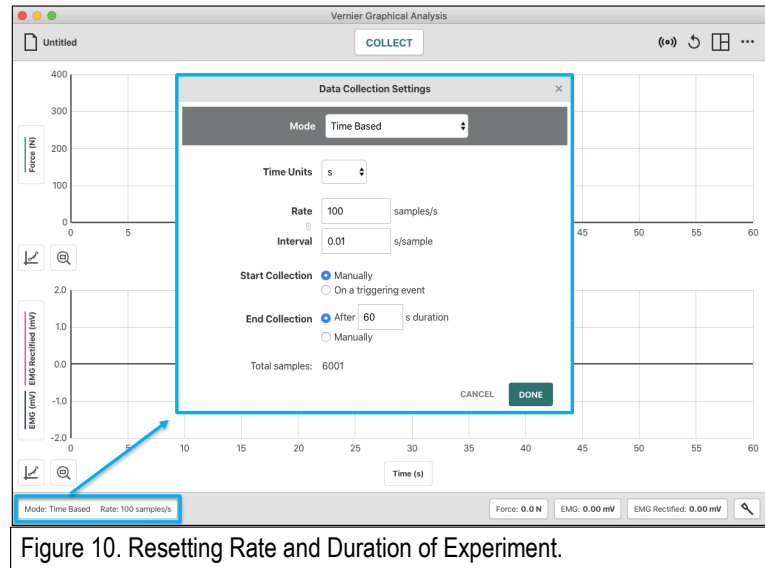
Vernier Graphical Analysis

Untitled

COLLECT

400
300
Force (N)
200
100
0
0
5
45
50
55
60

Data Collection Settings

Mode Time Based

Time Units s

Rate 100 samples/s

Interval 0.01 s/sample

Start Collection Manually
On a triggering event

End Collection After 60 s duration
Manually

Total samples: 6001

CANCEL DONE

2.0
1.0
EMG Rectified (mV)
0.0
EMG (mV)
-1.0
-2.0
0
5
10
15
20
25
30
35
40
45
50
55
60

Time (s)

Mode: Time Based Rate: 100 samples/s

Force: 0.0 N EMG: 0.00 mV EMG Rectified: 0.00 mV

Figure 10. Resetting Rate and Duration of Experiment.